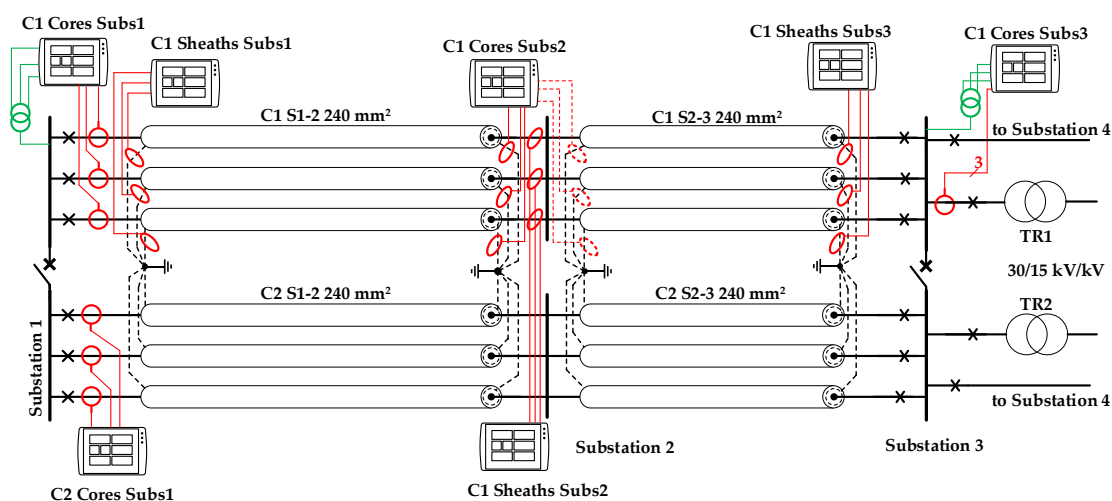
C1 Cores Subs1
C1 Sheaths Subs1
C1 Cores Subs2
C1 Sheaths Subs3
C1 Cores Subs3
C1 S1-2 240 mm²
C1 S2-3 240 mm²
to Substation 4
3
TR1
30/15 kV/kV
C2 S1-2 240 mm²
C2 S2-3 240 mm²
TR2
Substation 1
to Substation 4
Substation 2
Substation 3
C2 Cores Subs1
C1 Sheaths Subs2